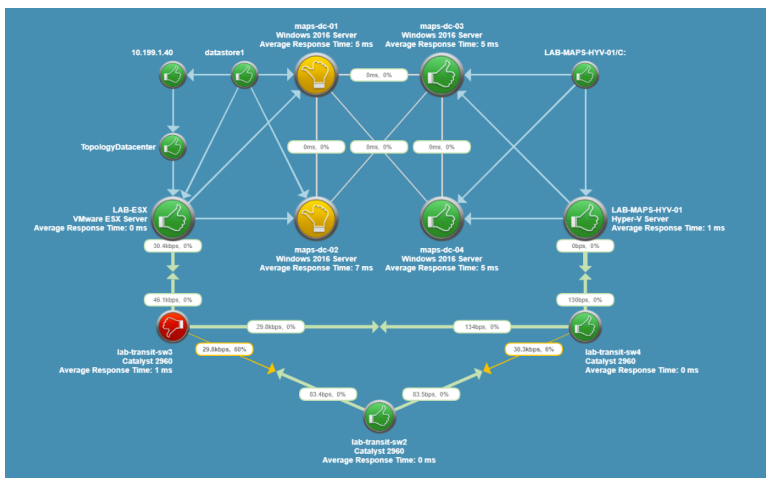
maps-dc-01
Windows 2016 Server
Average Response Time: 5 ms

maps-dc-03
Windows 2016 Server
Average Response Time: 5 ms

10.199.1.40

datastore1

LAB-MAPS-HYV-01/C:

0ms, 0%

TopologyDatacenter

0ms, 0%

0ms, 0%

0ms, 0%

LAB-ESX
VMware ESX Server
Average Response Time: 0 ms

LAB-MAPS-HYV-01
Hyper-V Server
Average Response Time: 1 ms

30.4kbps, 0%

maps-dc-02
Windows 2016 Server
Average Response Time: 7 ms

maps-dc-04
Windows 2016 Server
Average Response Time: 5 ms

0bps, 0%

46.1kbps, 0%

138bps, 0%

29.8kbps, 0%

134bps, 0%

lab-transit-sw3
Catalyst 2960
Average Response Time: 1 ms

29.8kbps, 60%

30.3kbps, 6%

lab-transit-sw4
Catalyst 2960
Average Response Time: 0 ms

83.4bps, 0%

83.5bps, 0%

lab-transit-sw2
Catalyst 2960
Average Response Time: 0 ms